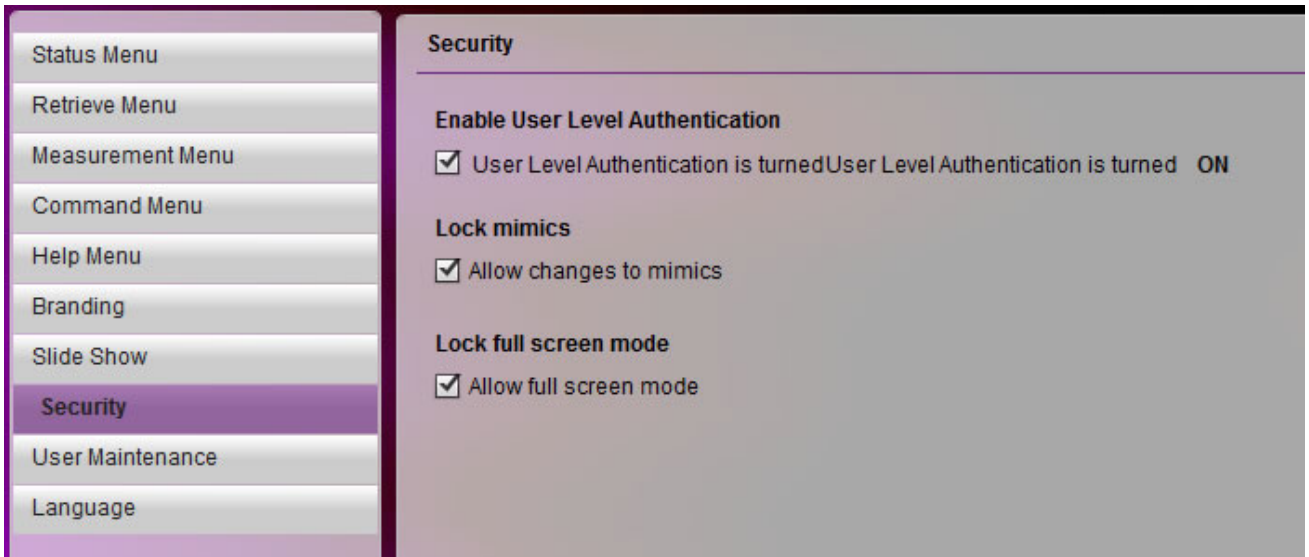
Status Menu
Retrieve Menu
Measurement Menu
Command Menu
Help Menu
Branding
Slide Show
Security
User Maintenance
Language

Security

Enable User Level Authentication

☑ User Level Authentication is turnedUser Level Authentication is turned ON

Lock mimics

☑ Allow changes to mimics

Lock full screen mode

☑ Allow full screen mode